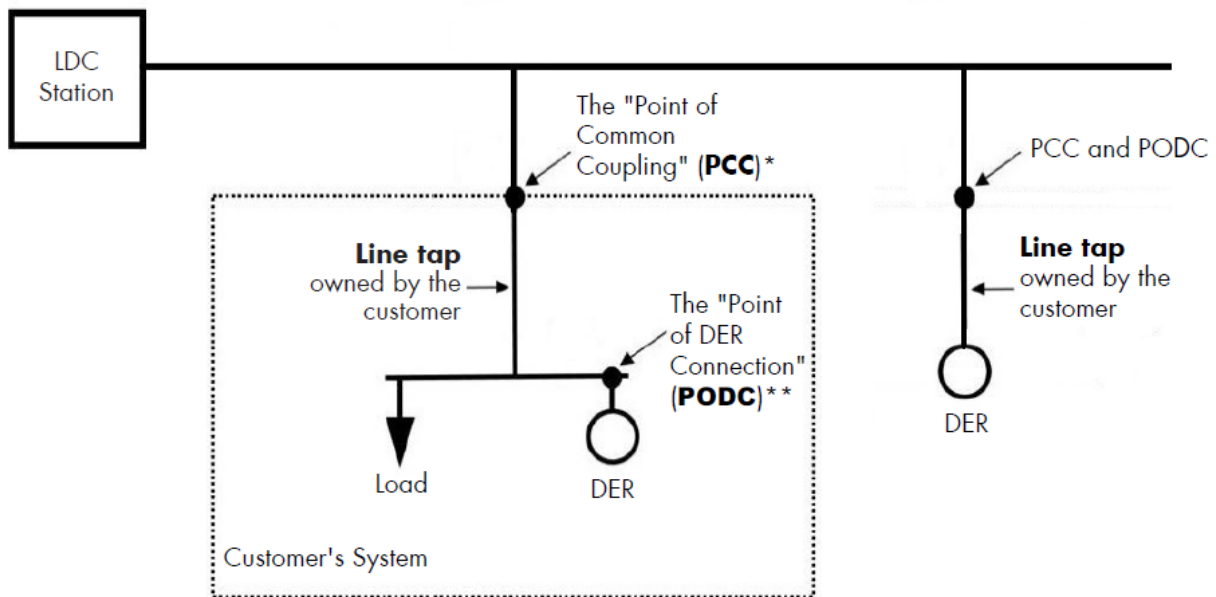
LDC Station

The "Point of Common Coupling" (**PCC**)*

PCC and PODC

**Line tap** owned by the customer

The "Point of DER Connection" (**PODC**)**

**Line tap** owned by the customer

Load

DER

DER

Customer's System